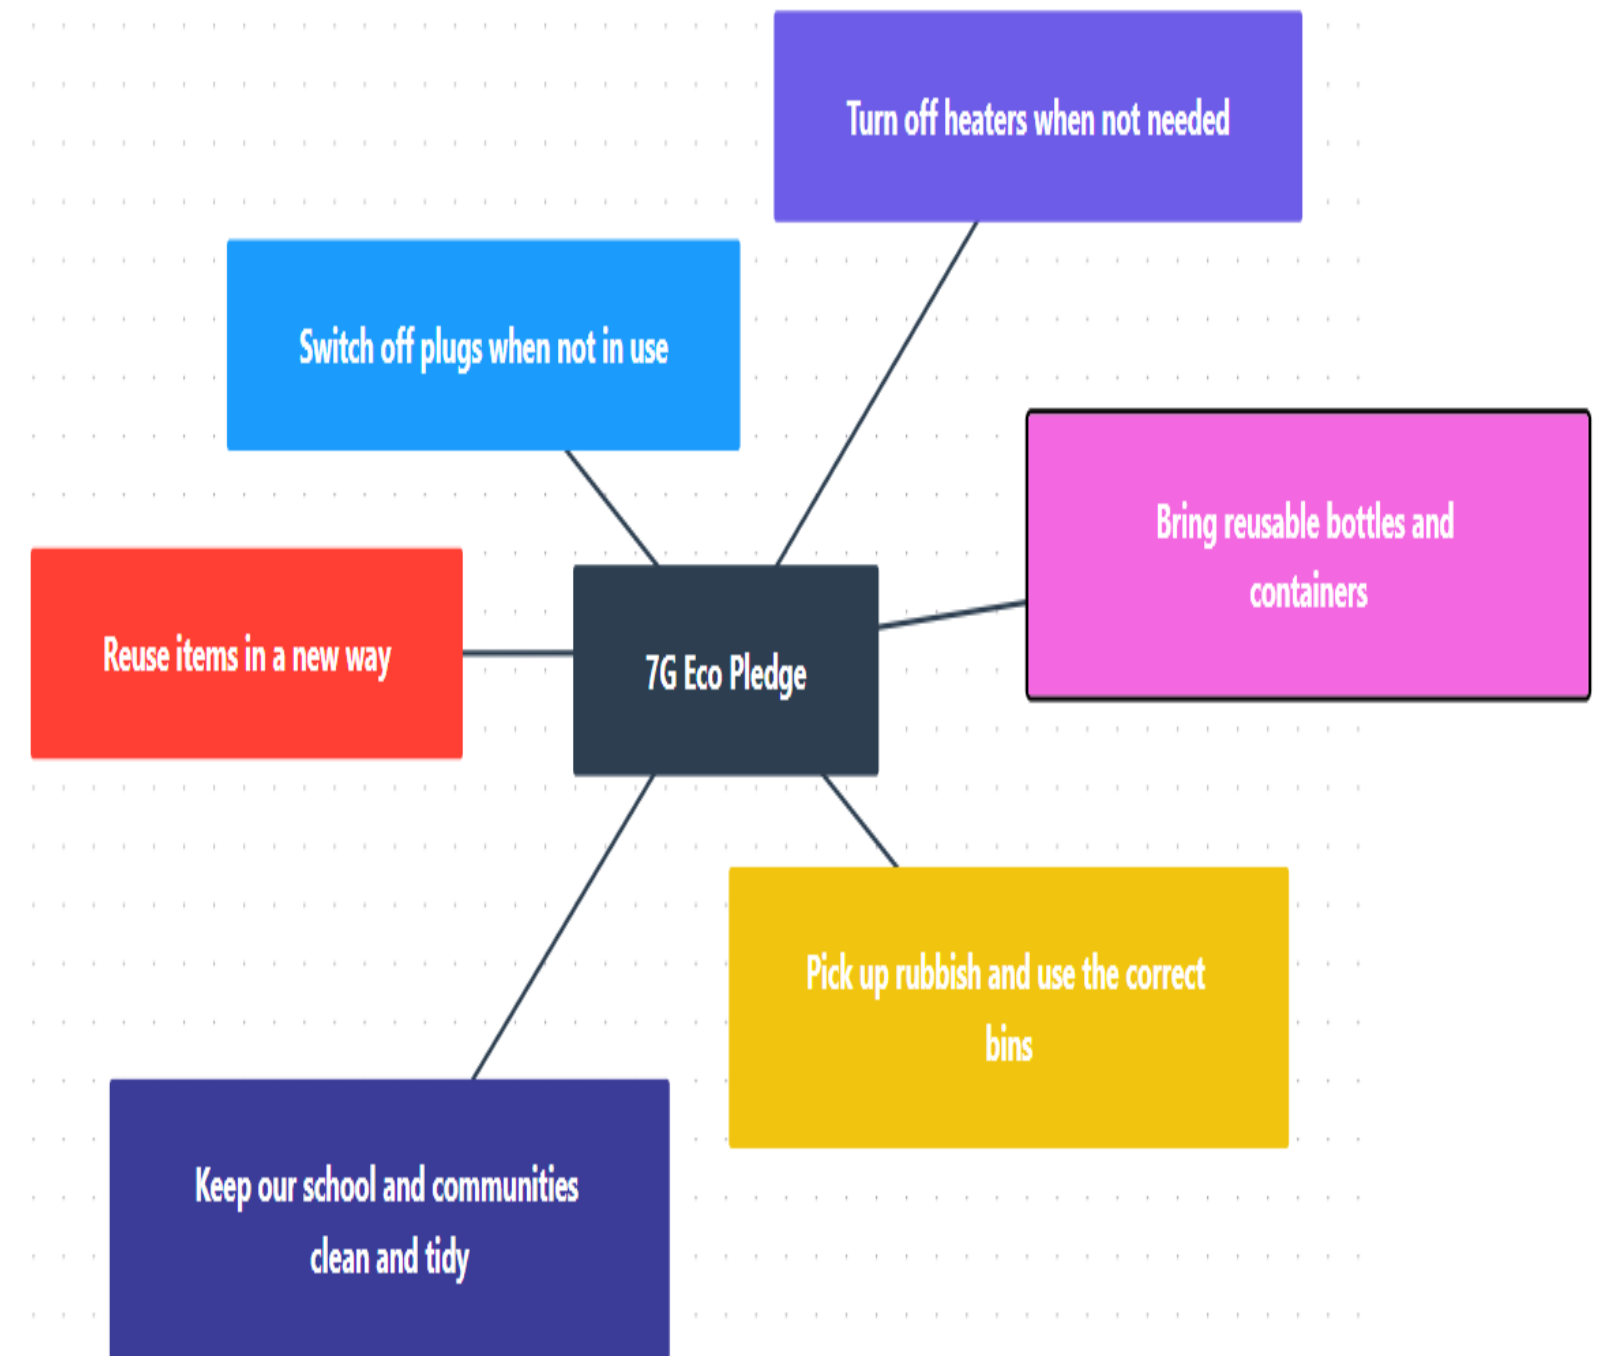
7G Eco Pledge

Turn off heaters when not needed

Switch off plugs when not in use

Bring reusable bottles and containers

Reuse items in a new way

Pick up rubbish and use the correct bins

Keep our school and communities clean and tidy